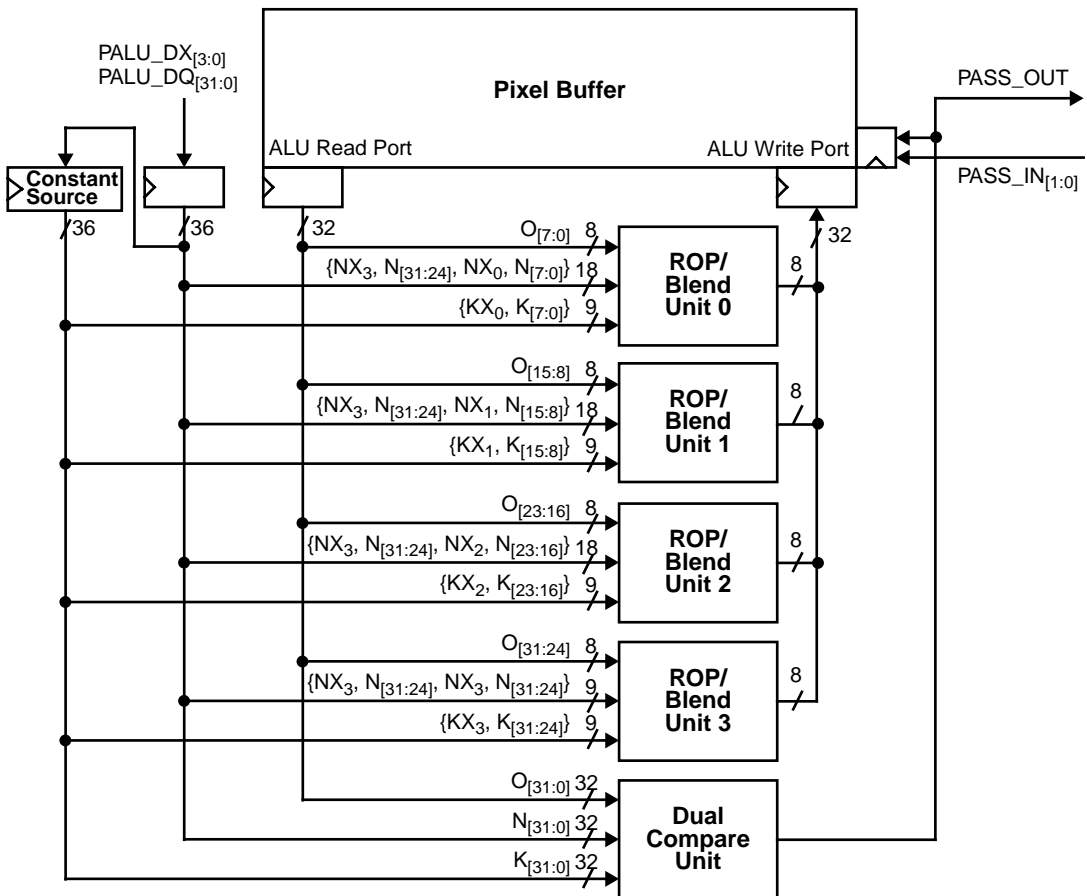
$PALU\_DX_{[3:0]}$
$PALU\_DQ_{[31:0]}$

Pixel Buffer

PASS_OUT

ALU Read Port

ALU Write Port

$PASS\_IN_{[1:0]}$

Constant Source

36

36

32

32

$O_{[7:0]}$ 8

$\{NX_3, N_{[31:24]}, NX_0, N_{[7:0]}\}$ 18

$\{KX_0, K_{[7:0]}\}$ 9

ROP/ Blend Unit 0

8

$O_{[15:8]}$ 8

$\{NX_3, N_{[31:24]}, NX_1, N_{[15:8]}\}$ 18

$\{KX_1, K_{[15:8]}\}$ 9

ROP/ Blend Unit 1

8

$O_{[23:16]}$ 8

$\{NX_3, N_{[31:24]}, NX_2, N_{[23:16]}\}$ 18

$\{KX_2, K_{[23:16]}\}$ 9

ROP/ Blend Unit 2

8

$O_{[31:24]}$ 8

$\{NX_3, N_{[31:24]}, NX_3, N_{[31:24]}\}$ 9

$\{KX_3, K_{[31:24]}\}$ 9

ROP/ Blend Unit 3

8

$O_{[31:0]}$ 32

$N_{[31:0]}$ 32

$K_{[31:0]}$ 32

Dual Compare Unit